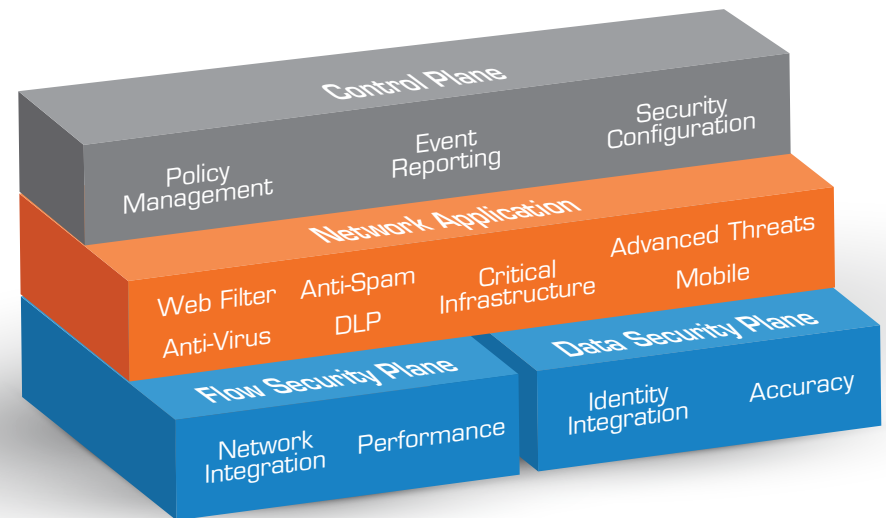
Control Plane

Policy Management

Event Reporting

Security Configuration

Network Application

Web Filter

Anti-Spam

Critical Infrastructure

Advanced Threats

Mobile

Anti-Virus

DLP

Flow Security Plane

Network Integration

Performance

Data Security Plane

Identity Integration

Accuracy